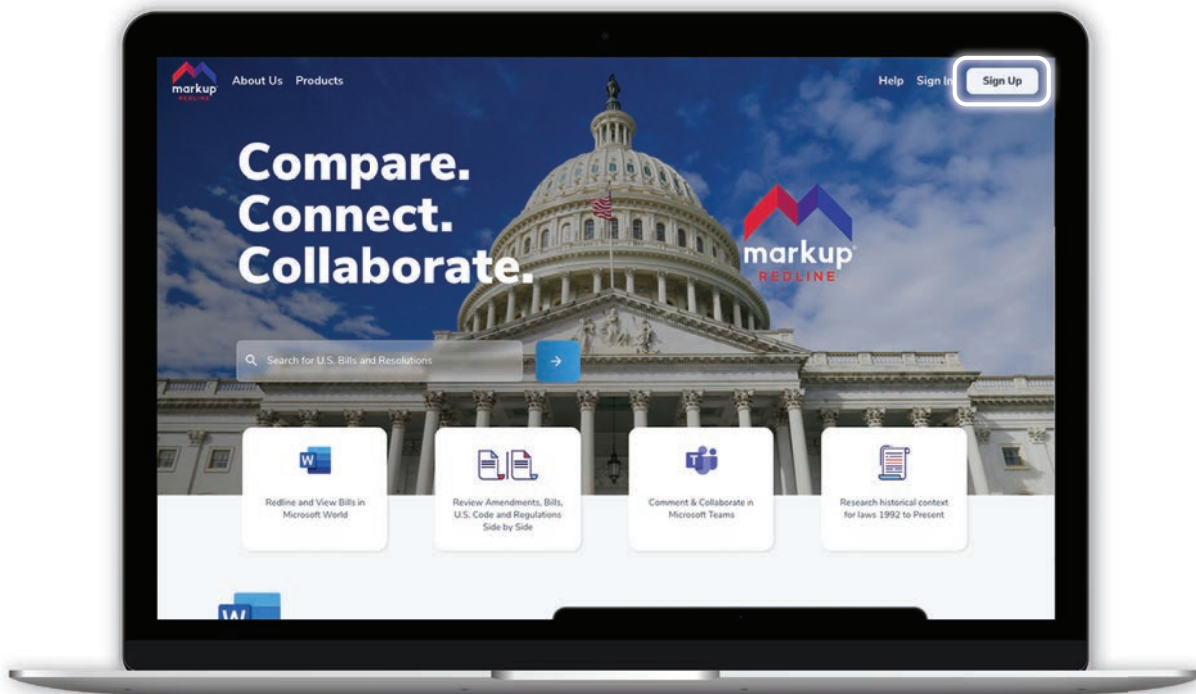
markup REDLINE

About Us Products

Help Sign In Sign Up

Compare.
Connect.
Collaborate.

markup REDLINE

Search for U.S. Bills and Resolutions

Redline and View Bills in Microsoft World

Review Amendments, Bills, U.S. Code and Regulations Side by Side

Comment & Collaborate in Microsoft Teams

Research historical context for laws 1992 to Present